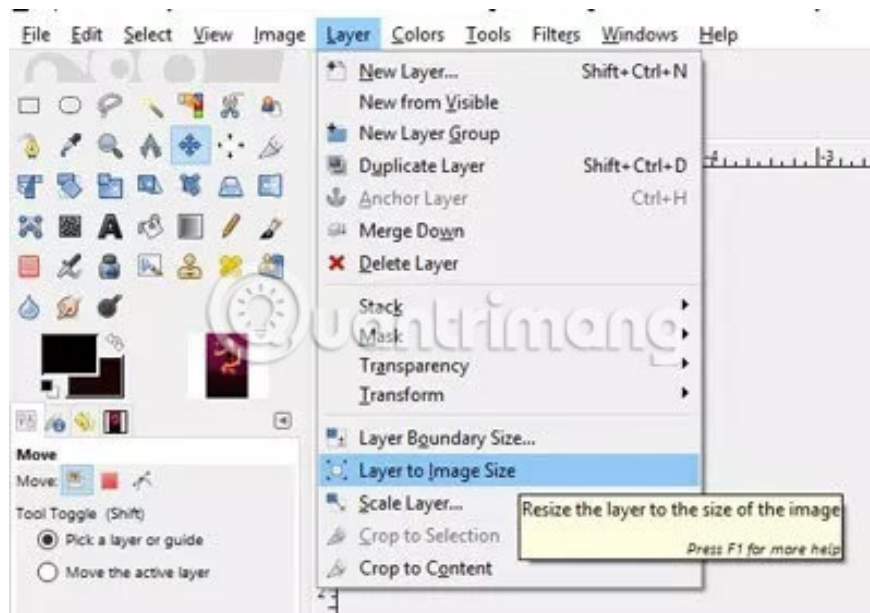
File Edit Select View Image Layer Colors Tools Filters Windows Help

New Layer... Shift+Ctrl+N
New from Visible
New Layer Group
Duplicate Layer Shift+Ctrl+D
Anchor Layer Ctrl+H
Merge Down
Delete Layer
Stack
Mask
Transparency
Transform
Layer Boundary Size...
Layer to Image Size
Scale Layer...
Crop to Selection
Crop to Content

Resize the layer to the size of the image
Press F1 for more help

Quantrimang

Move
Move:
Tool Toggle (Shift)
Pick a layer or guide
Move the active layer